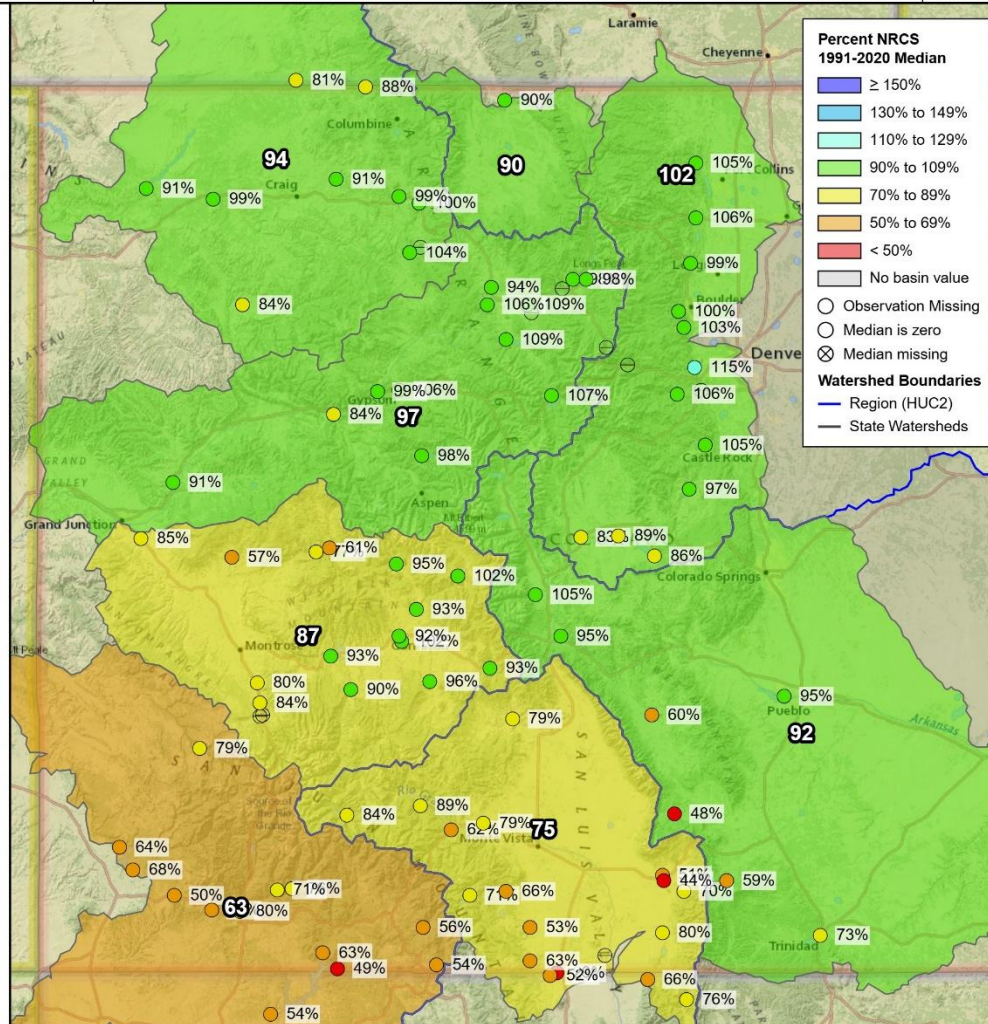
Laramie
Cheyenne
Percent NRCS
1991-2020 Median
≥ 150%
130% to 149%
110% to 129%
90% to 109%
70% to 89%
50% to 69%
< 50%
No basin value
Observation Missing
Median is zero
Median missing
Watershed Boundaries
Region (HUC2)
State Watersheds

81%
88%
90%
Columbine
94
90
102
105%
Collins
91%
Craig
91%
99%
99%
100%
106%
104%
99%
84%
94%
106%
109%
98%
98%
Boulder
100%
103%
109%
Denver
115%
99%
106%
Gypsum
84%
97
107%
106%
105%
98%
Castle Rock
91%
97%
Aspen
Grand Junction
85%
83%
89%
57%
61%
86%
95%
102%
Colorado Springs
105%
93%
87
Montrose
92%
93%
95%
93%
80%
90%
96%
84%
95%
Pueblo
79%
60%
92
79%
Arkansas
84%
89%
48%
64%
62%
79%
75
Monte Vista
68%
44%
59%
50%
71%
63
80%
71%
66%
70%
56%
53%
80%
Trinidad
73%
63%
49%
54%
63%
52%
66%
54%
76%